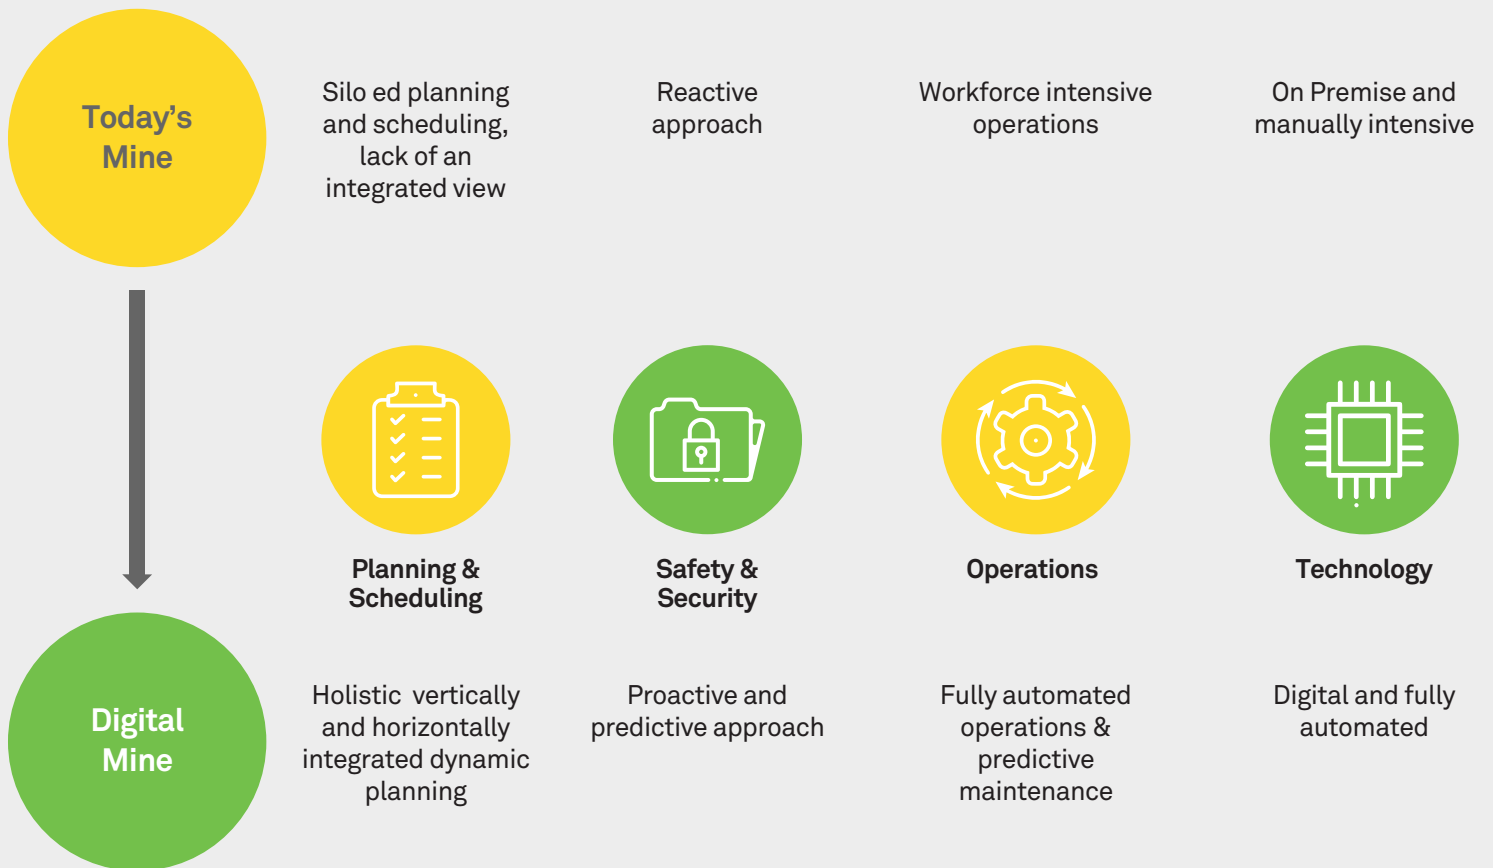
Today's Mine

Silo ed planning and scheduling, lack of an integrated view

Reactive approach

Workforce intensive operations

On Premise and manually intensive

Planning & Scheduling

Safety & Security

Operations

Technology

Digital Mine

Holistic vertically and horizontally integrated dynamic planning

Proactive and predictive approach

Fully automated operations & predictive maintenance

Digital and fully automated